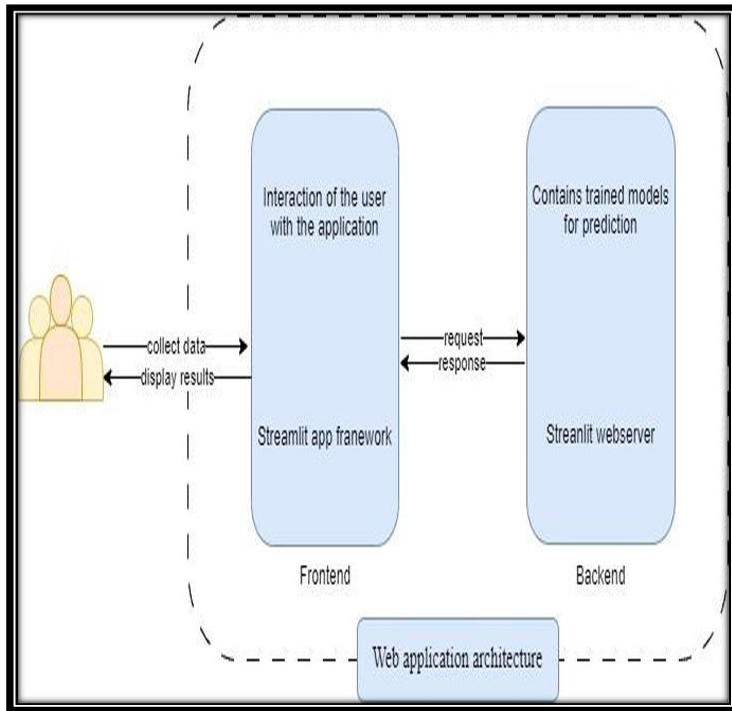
collect data
display results

Interaction of the user with the application

Streamlit app framework

Frontend

request
response

Contains trained models for prediction

Streanlit webserver

Backend

Web application architecture